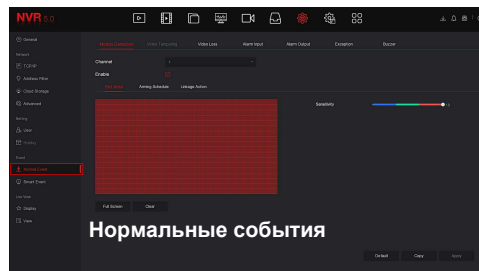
NVR 5.0

General
Network
TCP/IP
Address Filter
Cloud Storage
Advanced
Setting
User
Privacy
Event
Normal Event
Smart Event
Live View
Display
View

Motion Detection
Video Tampering
Video Loss
Alarm Input
Alarm Output
Exception
Buzzer

Channel
1
Enable

Set Areas
Arming Schedule
Linkage Action

Sensitivity

Full Screen
Clear

Нормальные события

Default
Copy
Apply